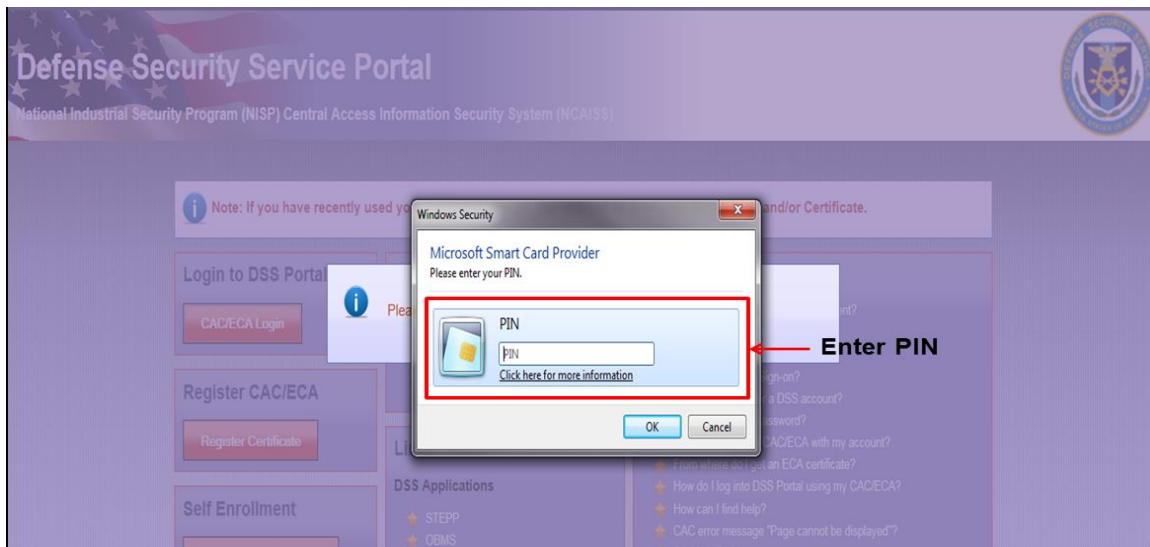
Defense Security Service Portal

National Industrial Security Program (NISP) Central Access Information Security System (NCAISS)

Note: If you have recently used yo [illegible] and/or Certificate.

Login to DSS Portal

CAC/ECA Login

Plea

Register CAC/ECA

Register Certificate

Self Enrollment

Li

DSS Applications

STEPP

OBMS

unt?

gn-on?

a DSS account?

ssword?

CAC/ECA with my account?

From where do I get an ECA certificate?

How do I log into DSS Portal using my CAC/ECA?

How can I find help?

CAC error message "Page cannot be displayed"?

Windows Security

Microsoft Smart Card Provider

Please enter your PIN.

PIN

PIN

Click here for more information

OK

Cancel

Enter PIN